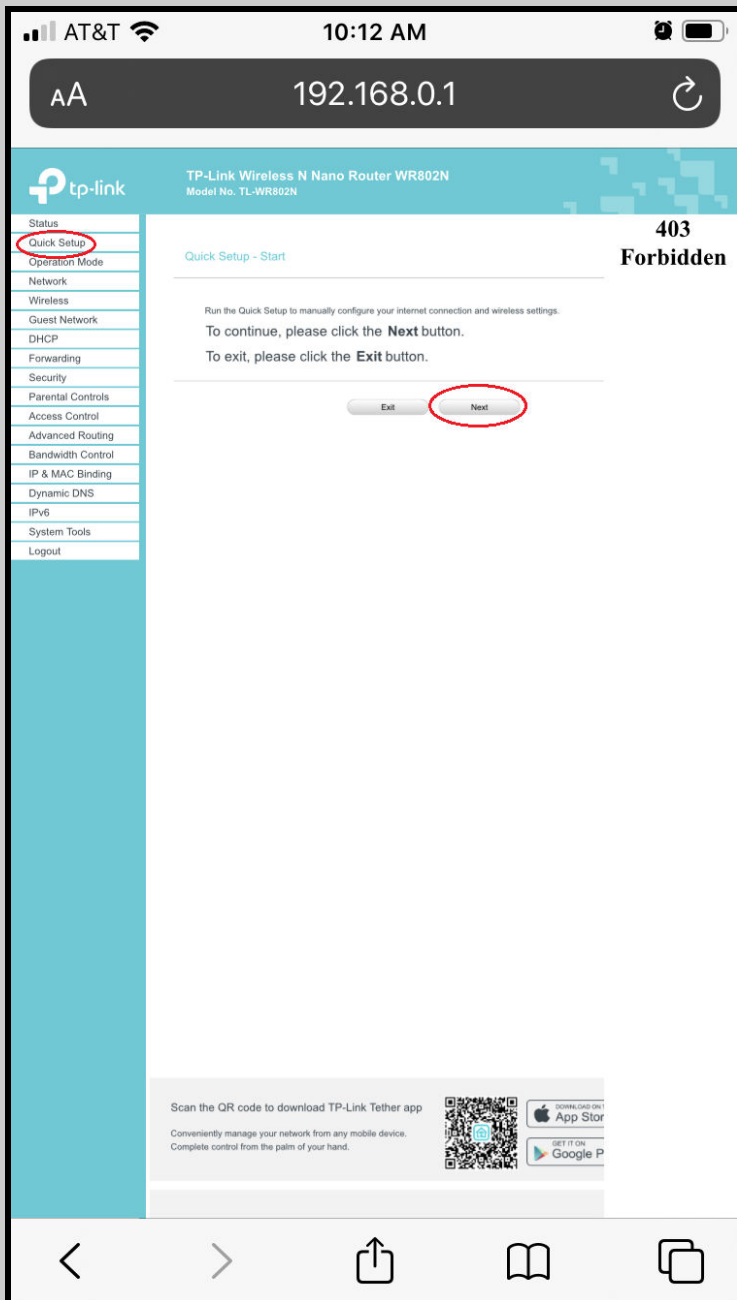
AT&T 10:12 AM

AA 192.168.0.1

tp-link

TP-Link Wireless N Nano Router WR802N
Model No. TL-WR802N

Status
Quick Setup
Operation Mode
Network
Wireless
Guest Network
DHCP
Forwarding
Security
Parental Controls
Access Control
Advanced Routing
Bandwidth Control
IP & MAC Binding
Dynamic DNS
IPv6
System Tools
Logout

Quick Setup - Start

Run the Quick Setup to manually configure your internet connection and wireless settings.

To continue, please click the **Next** button.

To exit, please click the **Exit** button.

Exit Next

403
Forbidden

Scan the QR code to download TP-Link Tether app

Conveniently manage your network from any mobile device.
Complete control from the palm of your hand.

DOWNLOAD ON T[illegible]
App Stor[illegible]

GET IT ON
Google P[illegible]